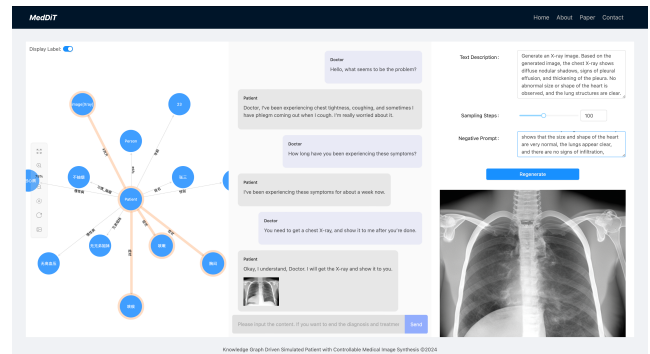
MedDiT

Home About Paper Contact

Display Label

ImageOnly

Patient

不抽烟

无发热症状

有痰

胸痛

咳嗽

Doctor
Hello, what seems to be the problem?

Patient
Doctor, I've been experiencing chest tightness, coughing, and sometimes I have phlegm coming out when I cough. I'm really worried about it.

Doctor
How long have you been experiencing these symptoms?

Patient
I've been experiencing these symptoms for about a week now.

Doctor
You need to get a chest X-ray, and show it to me after you're done.

Patient
Okay, I understand, Doctor. I will get the X-ray and show it to you.

Please input the content. If you want to end the diagnosis and treatmen

Send

Text Description:
Generate an X-ray image. Based on the generated image, the chest X-ray shows diffuse nodular shadows, signs of pleural effusion, and thickening of the pleura. No abnormal size or shape of the heart is observed, and the lung structures are clear.

Sampling Steps:
100

Negative Prompt:
shows that the size and shape of the heart are very normal, the lungs appear clear, and there are no signs of infiltration,

Regenerate

Knowledge Graph Driven Simulated Patient with Controllable Medical Image Synthesis ©2024